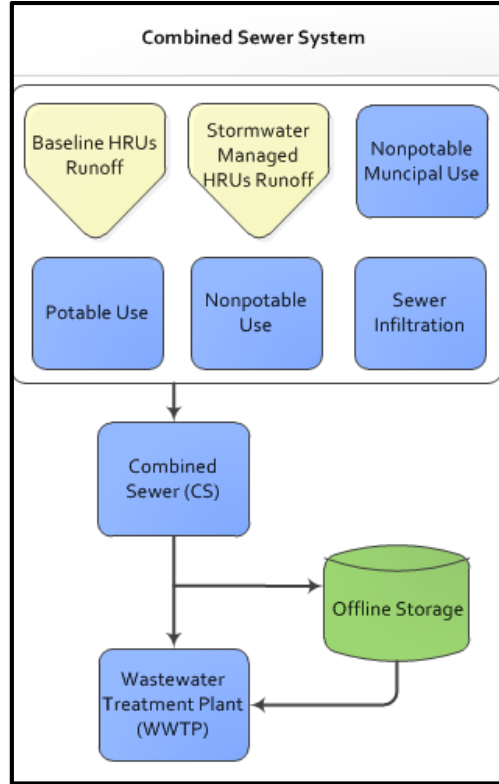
Combined Sewer System

Baseline HRUs Runoff

Stormwater Managed HRUs Runoff

Nonpotable Muncipal Use

Potable Use

Nonpotable Use

Sewer Infiltration

Combined Sewer (CS)

Offline Storage

Wastewater Treatment Plant (WWTP)